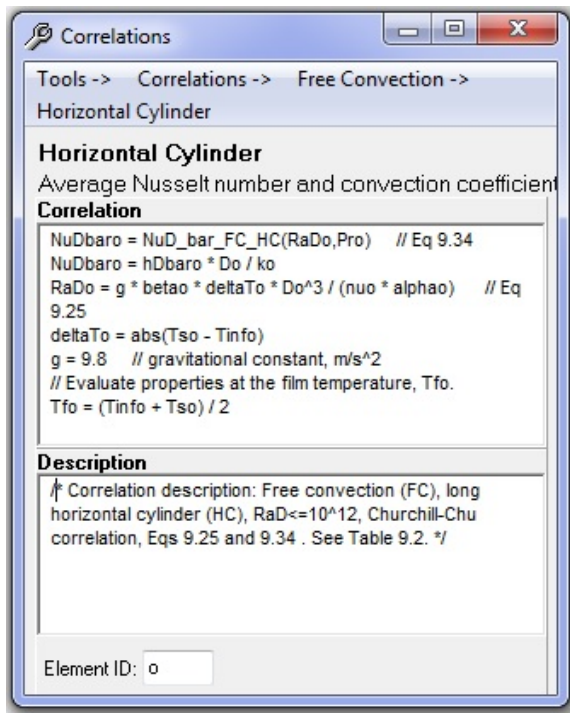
Correlations

Tools ->  Correlations ->  Free Convection -> Horizontal Cylinder

Horizontal Cylinder

Average Nusselt number and convection coefficient

Correlation

NuDbaro = NuD_bar_FC_HC(RaDo,Pro)   // Eq 9.34
NuDbaro = hDbaro * Do / ko
RaDo = g * betao * deltaTo * Do^3 / (nuo * alphao)   // Eq 9.25
deltaTo = abs(Tso - Tinfo)
g = 9.8   // gravitational constant, m/s^2
// Evaluate properties at the film temperature, Tfo.
Tfo = (Tinfo + Tso) / 2

Description

/* Correlation description: Free convection (FC), long horizontal cylinder (HC), RaD<=10^12, Churchill-Chu correlation, Eqs 9.25 and 9.34 . See Table 9.2. */

Element ID: o